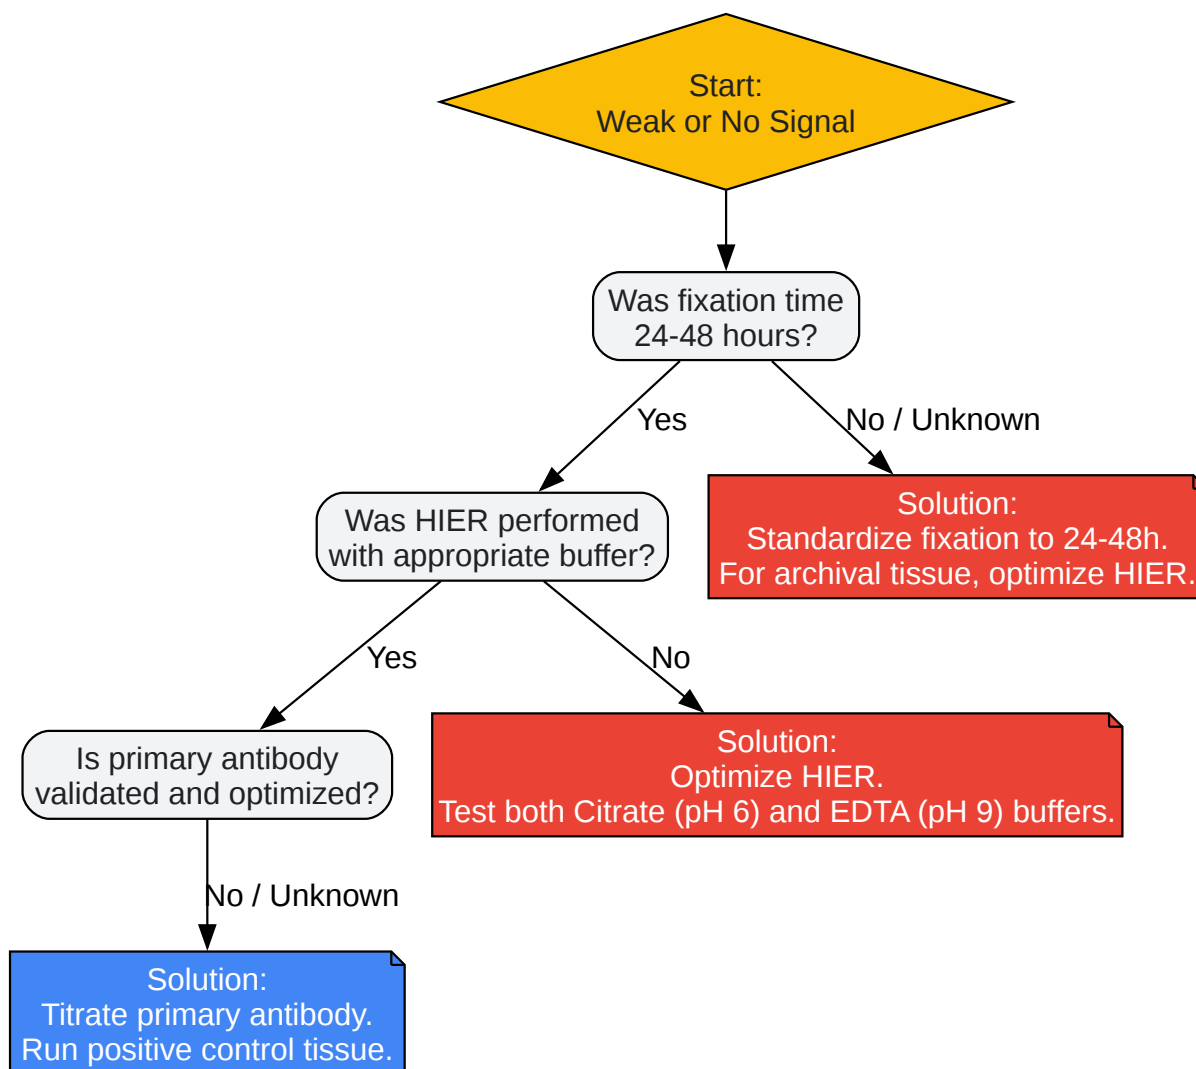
Start:
Weak or No Signal

Was fixation time 24-48 hours?

Yes

No / Unknown

Solution:
Standardize fixation to 24-48h.
For archival tissue, optimize HIER.

Was HIER performed with appropriate buffer?

Yes

No

Solution:
Optimize HIER.
Test both Citrate (pH 6) and EDTA (pH 9) buffers.

Is primary antibody validated and optimized?

No / Unknown

Solution:
Titrate primary antibody.
Run positive control tissue.